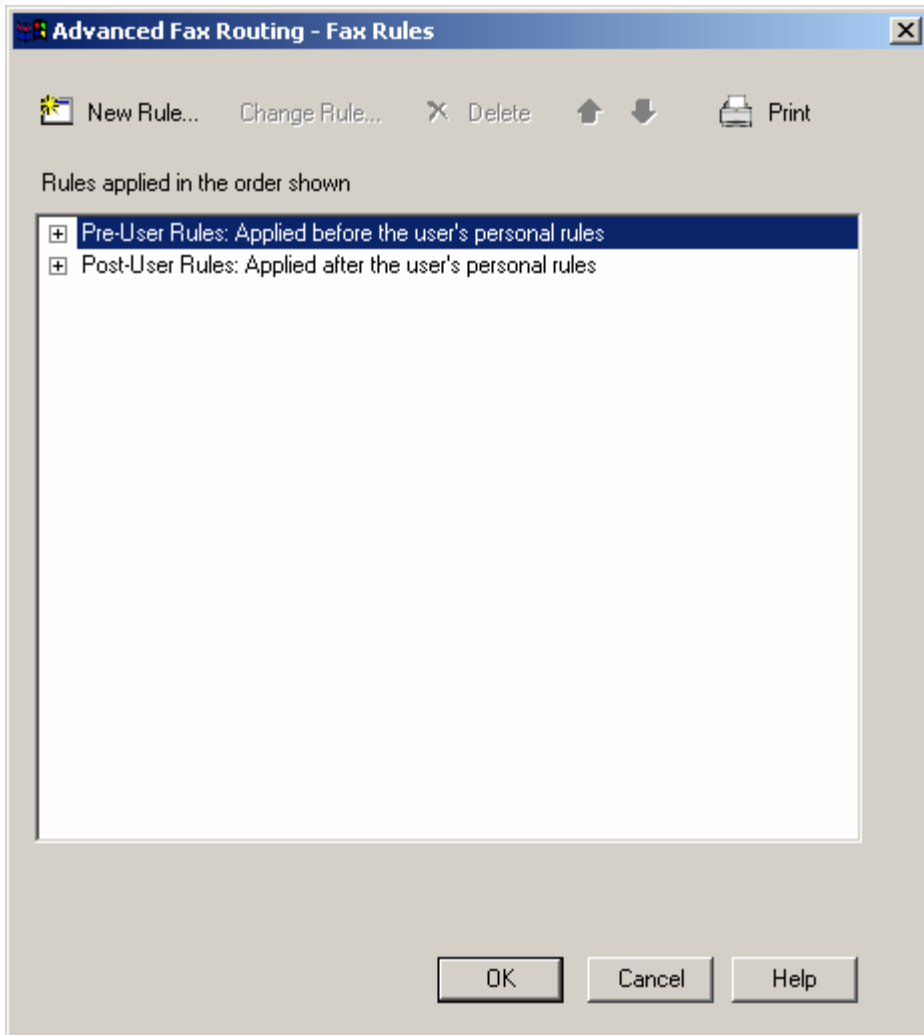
Advanced Fax Routing - Fax Rules

New Rule... Change Rule... Delete Print

Rules applied in the order shown

Pre-User Rules: Applied before the user's personal rules
Post-User Rules: Applied after the user's personal rules

OK Cancel Help